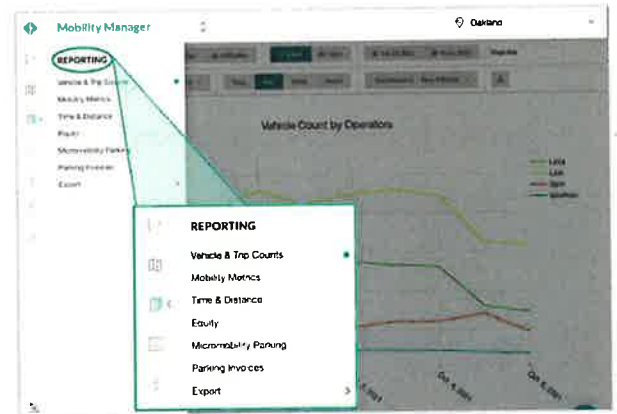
Mobility Manager

Oakland

REPORTING

Vehicle & Trip Counts

Mobility Metrics

Time & Distance

Equity

Micromobility Parking

Parking Invoices

Export

Vehicle Count by Operators

Lime

Lyft

Spin

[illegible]

REPORTING

Vehicle & Trip Counts

Mobility Metrics

Time & Distance

Equity

Micromobility Parking

Parking Invoices

Export

Oct 4, 2021

Oct 6, 2021